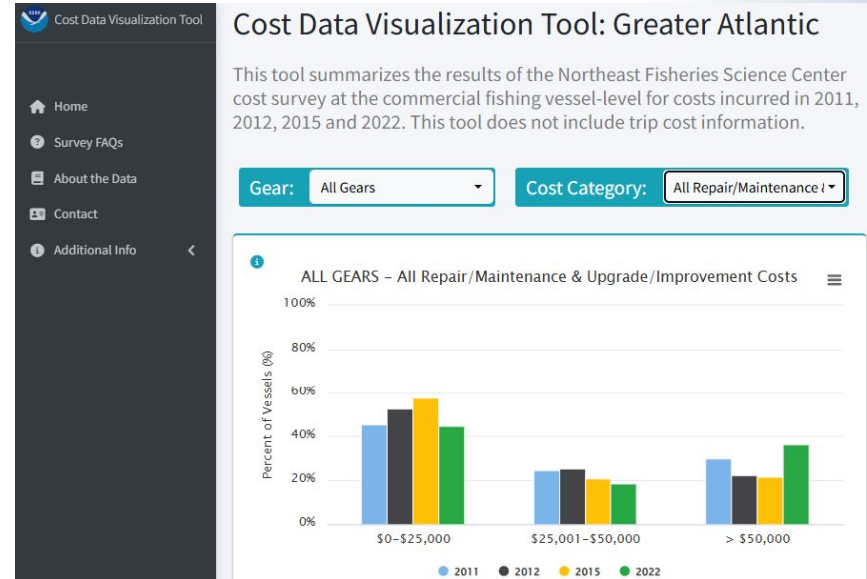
Cost Data Visualization Tool

Home
Survey FAQs
About the Data
Contact
Additional Info

Cost Data Visualization Tool: Greater Atlantic

This tool summarizes the results of the Northeast Fisheries Science Center cost survey at the commercial fishing vessel-level for costs incurred in 2011, 2012, 2015 and 2022. This tool does not include trip cost information.

Gear: All Gears

Cost Category: All Repair/Maintenance &

ALL GEARS – All Repair/Maintenance & Upgrade/Improvement Costs

100%
80%
60%
40%
20%
0%

Percent of Vessels (%)

$0–$25,000
$25,001–$50,000
> $50,000

2011 2012 2015 2022